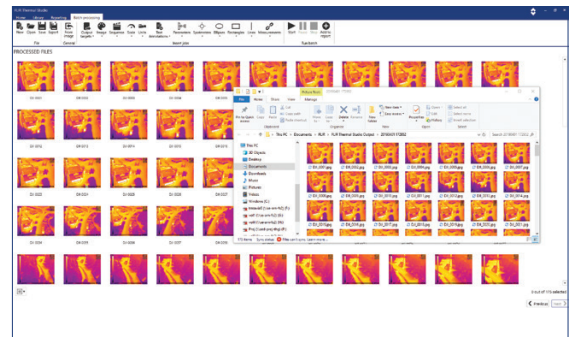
FLIR Thermal Studio

Home Library Reporting Batch processing

New Open Save Export Print Output Image Sequence Scale Lens New annotations Parameters Spotmeter Ellipses Rectangles Lines Measurements Start Pause Stop Add to report

File General Insert plot Playback

PROCESSED FILES

This PC > Documents > FLIR > FLIR Thermal Studio Output > 20180417202

File Home Share View Manage

This PC
3D Objects
Desktop
Documents
Downloads
Music
Pictures
Videos
Windows (C:)

173 items

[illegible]

< Previous Next